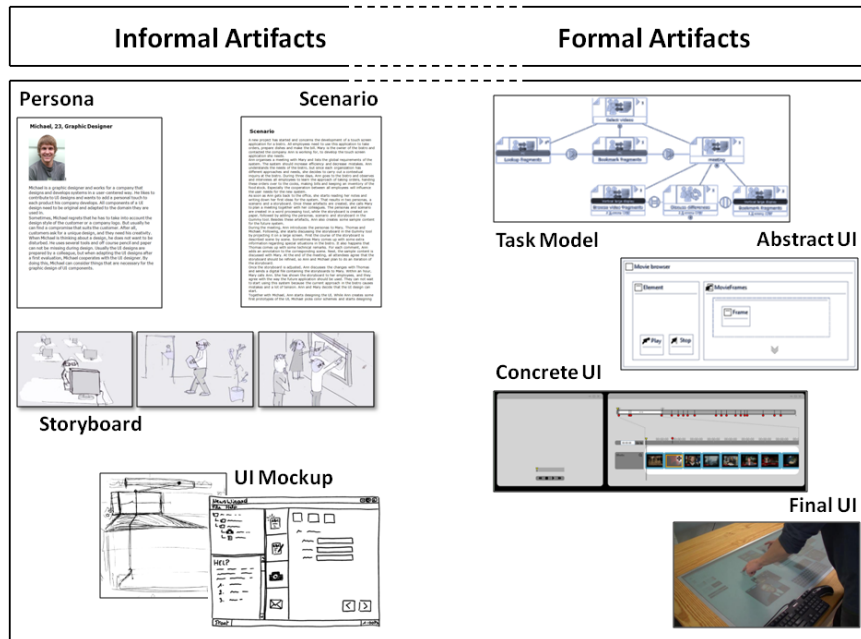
Informal Artifacts

Formal Artifacts

Persona

Scenario

Michael, 23, Graphic Designer

Michael is a graphic designer and works for a company that designs and develops systems in a user centered way. He likes to contribute to UI designs and wants to add a personal touch to each product his company develops. All components of a UI design need to be original and adapted to the domain they are used in. Sometimes, Michael regrets that he has to take into account the design style of the customer or a company logo. But usually he can find a compromise that suits the customer. After all, customers ask for a unique design, and they need his creativity. When Michael is thinking about a design, he does not want to be disturbed. He uses several tools and off course pencil and paper can not be missing during design. Usually the UI designs are prepared by a colleague, but when adapting the UI designs after a final evaluation, Michael cooperates with the UI designer. By doing this, Michael can consider things that are necessary for the graphic design of UI components.

Scenario

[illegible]

Select videos

Lookup Fragments

Bookmark fragments

meeting

Browse video fragments

Discuss differences

Bookmark fragments

Task Model

Abstract UI

Movie browser

Element

MovieFrames

Frame

Play

Stop

Storyboard

Concrete UI

UI Mockup

HELP

Final UI